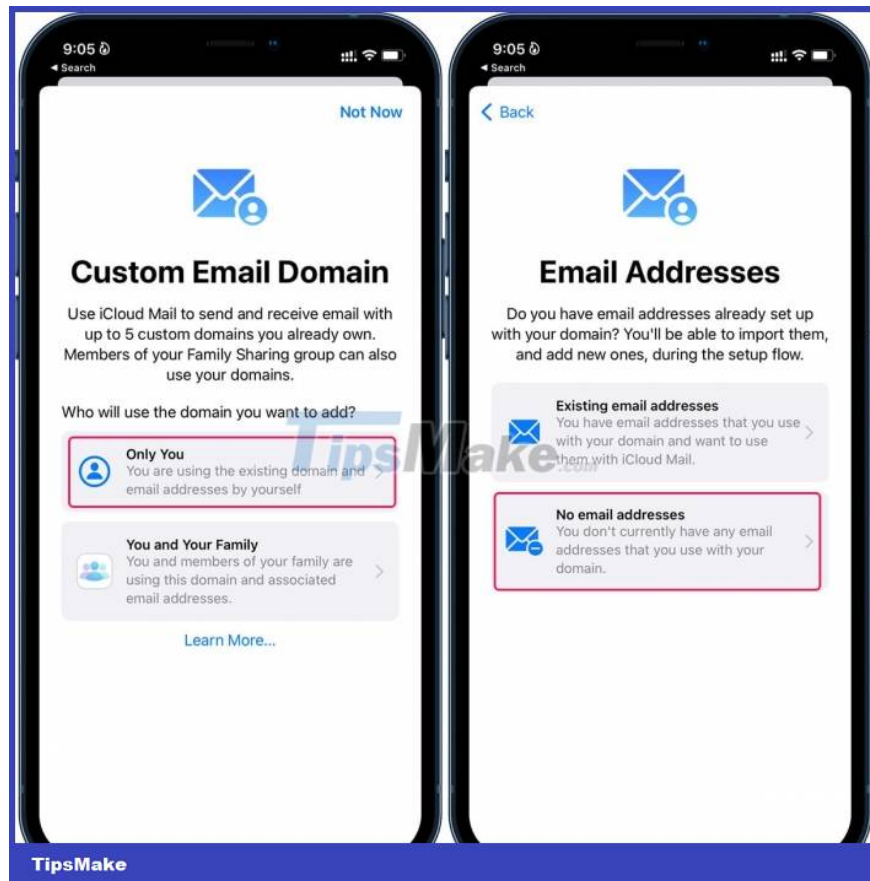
9:05
◂ Search

Not Now

Custom Email Domain

Use iCloud Mail to send and receive email with up to 5 custom domains you already own. Members of your Family Sharing group can also use your domains.

Who will use the domain you want to add?

Only You
You are using the existing domain and email addresses by yourself

You and Your Family
You and members of your family are using this domain and associated email addresses.

Learn More...

9:05
◂ Search

< Back

Email Addresses

Do you have email addresses already set up with your domain? You'll be able to import them, and add new ones, during the setup flow.

Existing email addresses
You have email addresses that you use with your domain and want to use them with iCloud Mail.

No email addresses
You don't currently have any email addresses that you use with your domain.

TipsMake.com

TipsMake